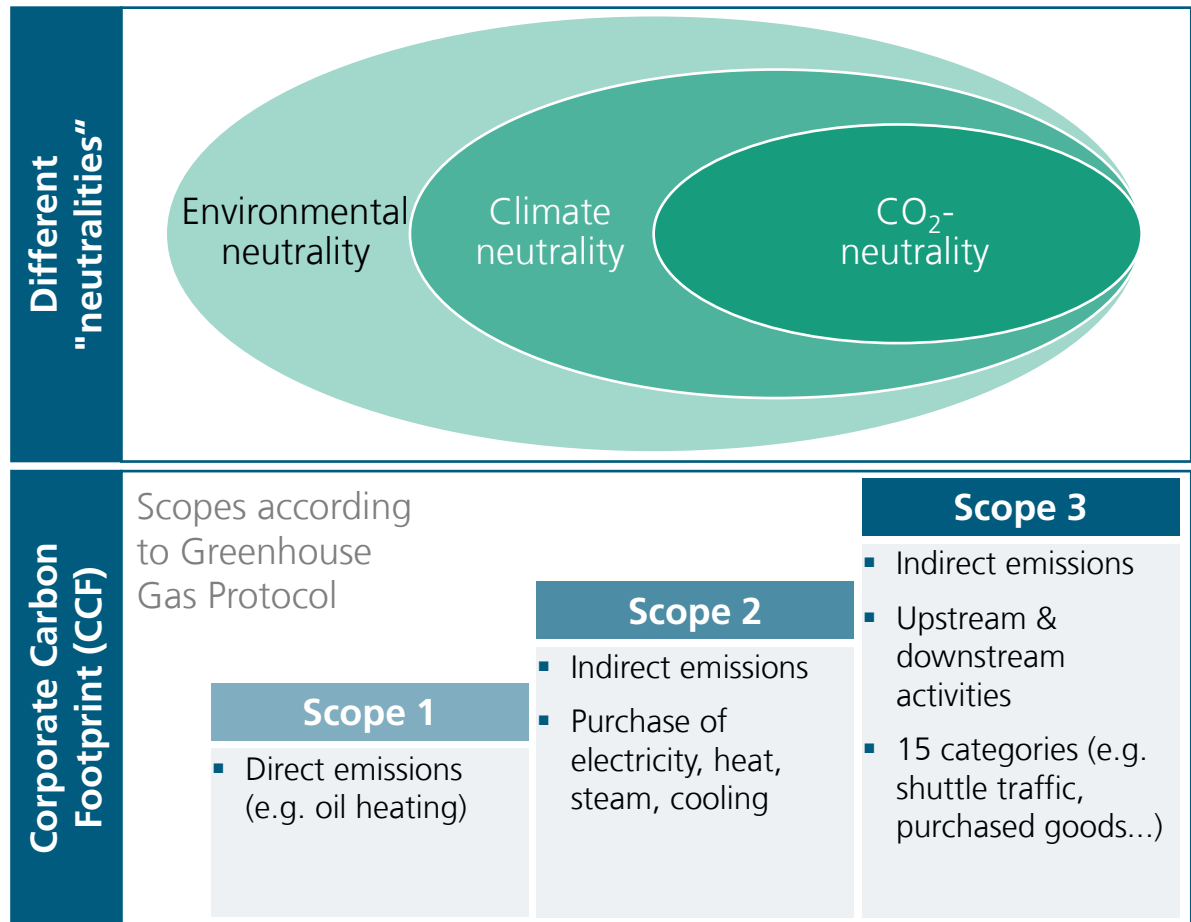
Different "neutralities"

Environmental neutrality

Climate neutrality

$CO_2$-neutrality

Corporate Carbon Footprint (CCF)

Scopes according to Greenhouse Gas Protocol

Scope 1
▪ Direct emissions (e.g. oil heating)

Scope 2
▪ Indirect emissions
▪ Purchase of electricity, heat, steam, cooling

Scope 3
▪ Indirect emissions
▪ Upstream & downstream activities
▪ 15 categories (e.g. shuttle traffic, purchased goods...)